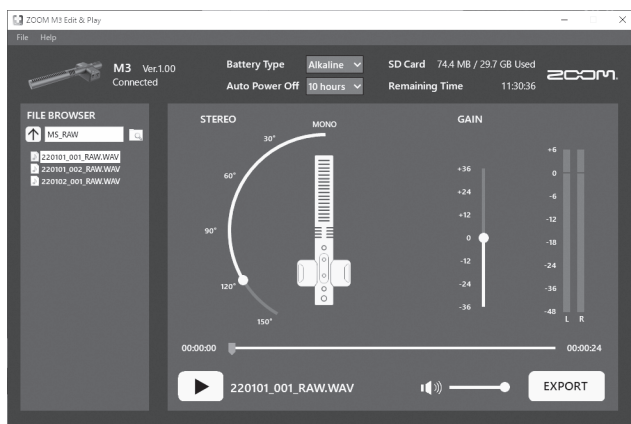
ZOOM M3 Edit & Play

File Help

M3 Ver.1.00
Connected

Battery Type Alkaline
Auto Power Off 10 hours

SD Card 74.4 MB / 29.7 GB Used
Remaining Time 11:30:36

ZOOM

FILE BROWSER

MS_RAW

220101_001_RAW.WAV
220101_002_RAW.WAV
220102_001_RAW.WAV

STEREO

MONO
30°
60°
90°
120°
150°

GAIN

+36
+24
+12
0
-12
-24
-36

+6
0
-6
-12
-18
-24
-36
-48
L R

00:00:00
00:00:24

220101_001_RAW.WAV

EXPORT